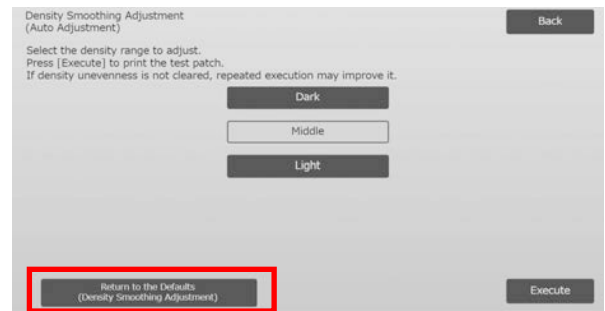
Density Smoothing Adjustment
(Auto Adjustment)

Back

Select the density range to adjust.
Press [Execute] to print the test patch.
If density unevenness is not cleared, repeated execution may improve it.

Dark

Middle

Light

Return to the Defaults
(Density Smoothing Adjustment)

Execute